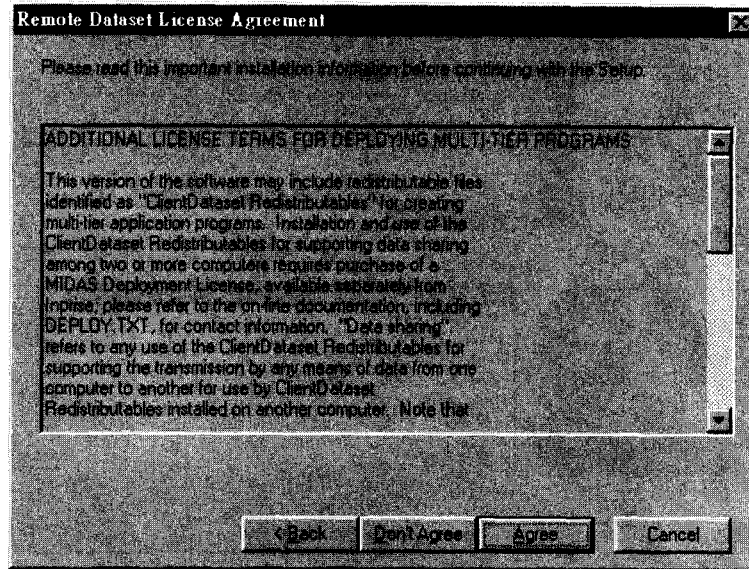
Remote Dataset License Agreement

Please read this important installation information before continuing with the Setup.

ADDITIONAL LICENSE TERMS FOR DEPLOYING MULTI-TIER PROGRAMS

This version of the software may include redistributable files identified as "ClientDataset Redistributables" for creating multi-tier application programs. Installation and use of the ClientDataset Redistributables for supporting data sharing among two or more computers requires purchase of a MIDAS Deployment License, available separately from Inprise; please refer to the on-line documentation, including DEPLOY.TXT, for contact information. "Data sharing" refers to any use of the ClientDataset Redistributables for supporting the transmission by any means of data from one computer to another for use by ClientDataset Redistributables installed on another computer. Note that

< Back | Don't Agree | Agree | Cancel